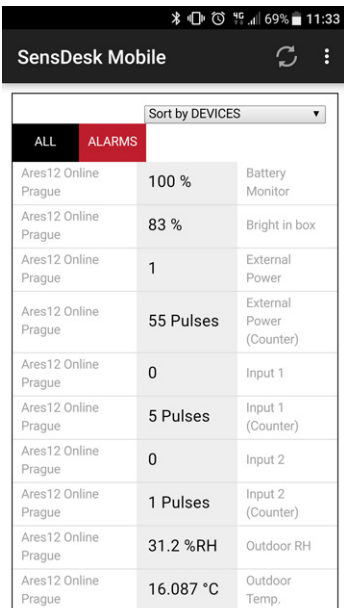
69% 11:33

SensDesk Mobile

Sort by DEVICES

ALL ALARMS

| | | |
|---|---|---|
| Ares12 Online Prague | 100 % | Battery Monitor |
| Ares12 Online Prague | 83 % | Bright in box |
| Ares12 Online Prague | 1 | External Power |
| Ares12 Online Prague | 55 Pulses | External Power (Counter) |
| Ares12 Online Prague | 0 | Input 1 |
| Ares12 Online Prague | 5 Pulses | Input 1 (Counter) |
| Ares12 Online Prague | 0 | Input 2 |
| Ares12 Online Prague | 1 Pulses | Input 2 (Counter) |
| Ares12 Online Prague | 31.2 %RH | Outdoor RH |
| Ares12 Online Prague | 16.087 °C | Outdoor Temp. |